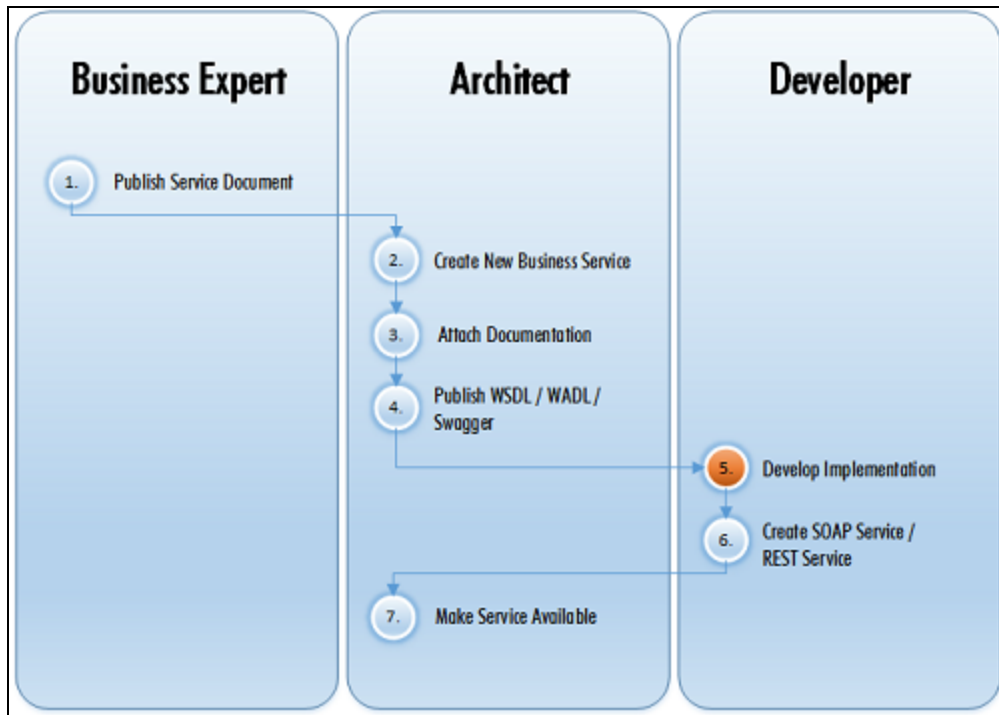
Business Expert

1. Publish Service Document

Architect

2. Create New Business Service

3. Attach Documentation

4. Publish WSDL / WADL / Swagger

7. Make Service Available

Developer

5. Develop Implementation

6. Create SOAP Service / REST Service